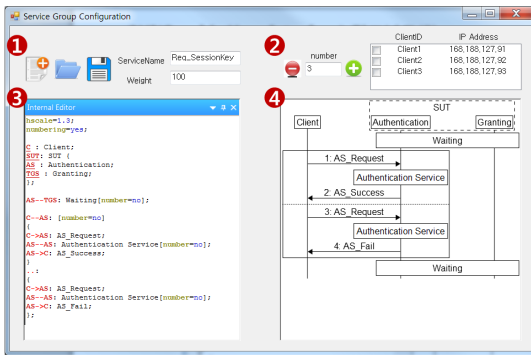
Service Group Configuration

1

ServiceName Req_SessionKey

Weight 100

2

number

3

| | ClientID | IP Address |
|---|---|---|
| | Client1 | 168,188,127,91 |
| | Client2 | 168,188,127,92 |
| | Client3 | 168,188,127,93 |

3

Internal Editor

hscale=1.3;
numbering=yes;

C : Client;
SUT: SUT (
AS : Authentication;
TGS : Granting;
);

AS--TGS: Waiting[number=no];

C--AS: [number=no]
(
C->AS: AS_Request;
AS--AS: Authentication Service[number=no];
AS->C: AS_Success;
)
..:
(
C->AS: AS_Request;
AS--AS: Authentication Service[number=no];
AS->C: AS_Fail;
);

4

SUT

Client

Authentication

Granting

Waiting

1: AS_Request

Authentication Service

2: AS_Success

3: AS_Request

Authentication Service

4: AS_Fail

Waiting